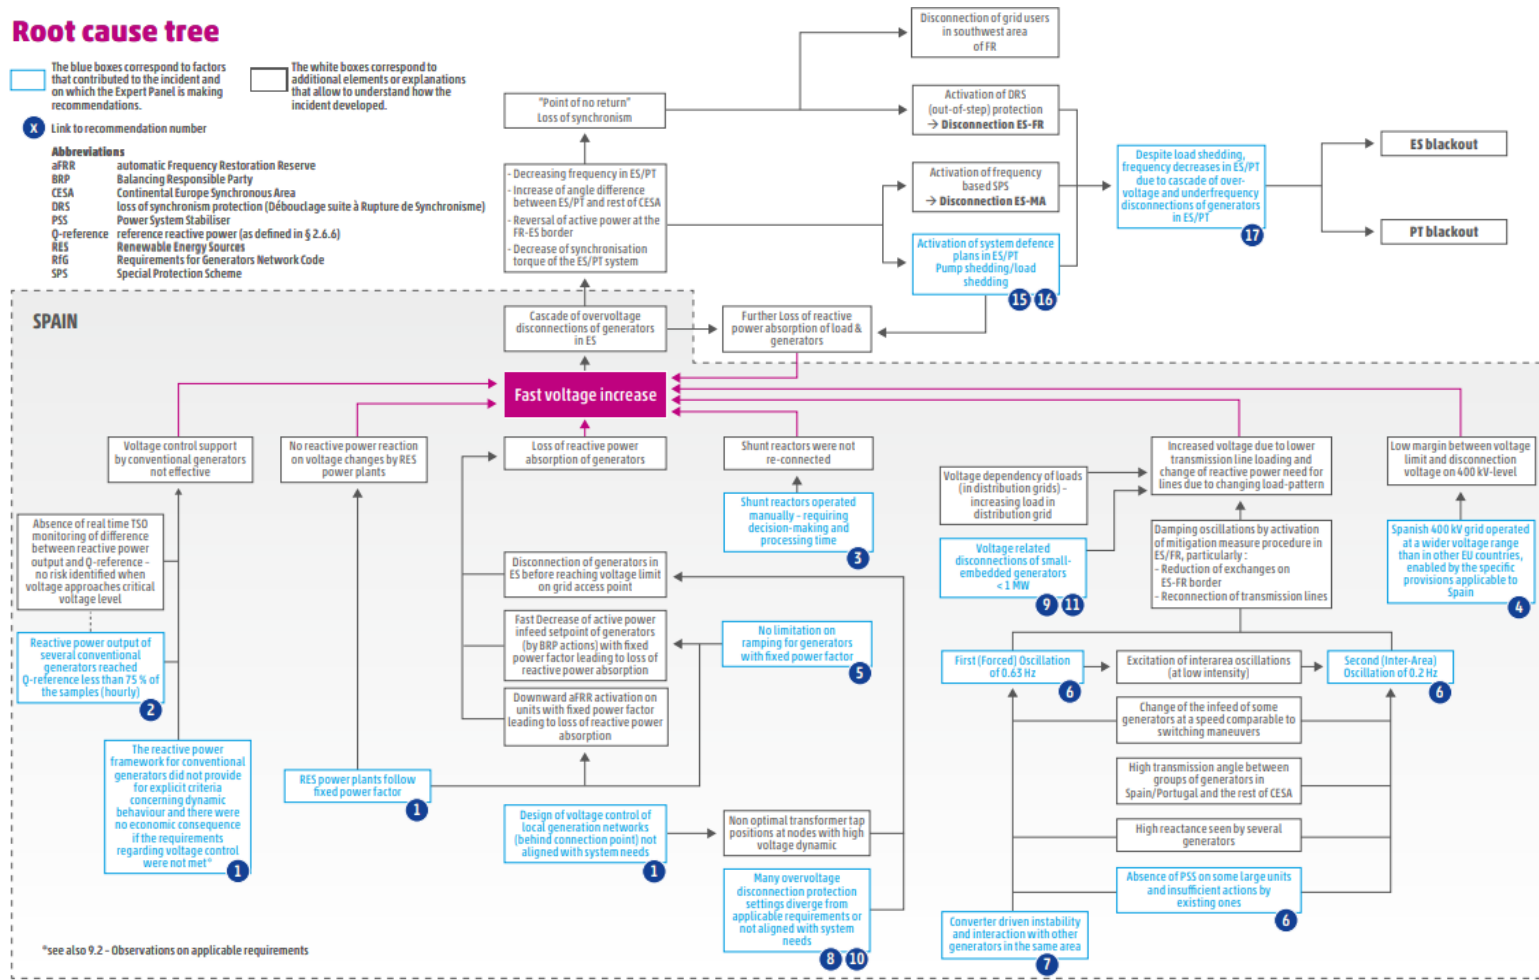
Root cause tree

The blue boxes correspond to factors that contributed to the incident and on which the Expert Panel is making recommendations.

The white boxes correspond to additional elements or explanations that allow to understand how the incident developed.

X Link to recommendation number

Abbreviations
aFRR automatic Frequency Restoration Reserve
BRP Balancing Responsible Party
CESA Continental Europe Synchronous Area
DRS loss of synchronism protection (Débouclage suite à Rupture de Synchronisme)
PSS Power System Stabiliser
Q-reference reference reactive power (as defined in § 2.6.6)
RES Renewable Energy Sources
RfG Requirements for Generators Network Code
SPS Special Protection Scheme

Disconnection of grid users in southwest area of FR

"Point of no return" Loss of synchronism

Activation of DRS (out-of-step) protection → Disconnection ES-FR

Activation of frequency based SPS → Disconnection ES-MA

Activation of system defence plans in ES/PT Pump shedding/load shedding 15 16

Despite load shedding, frequency decreases in ES/PT due to cascade of over-voltage and underfrequency disconnections of generators in ES/PT 17

ES blackout

PT blackout

- Decreasing frequency in ES/PT
- Increase of angle difference between ES/PT and rest of CESA
- Reversal of active power at the FR-ES border
- Decrease of synchronisation torque of the ES/PT system

SPAIN

Cascade of overvoltage disconnections of generators in ES

Further Loss of reactive power absorption of load & generators

Fast voltage increase

Voltage control support by conventional generators not effective

No reactive power reaction on voltage changes by RES power plants

Loss of reactive power absorption of generators

Shunt reactors were not re-connected

Shunt reactors operated manually - requiring decision-making and processing time 3

Voltage dependency of loads (in distribution grids) - increasing load in distribution grid

Increased voltage due to lower transmission line loading and change of reactive power need for lines due to changing load-pattern

Low margin between voltage limit and disconnection voltage on 400 kV-level

Absence of real time TSO monitoring of difference between reactive power output and Q-reference - no risk identified when voltage approaches critical voltage level

Reactive power output of several conventional generators reached Q-reference less than 75 % of the samples (hourly) 2

Disconnection of generators in ES before reaching voltage limit on grid access point

Voltage related disconnections of small-embedded generators < 1 MW 9 11

Damping oscillations by activation of mitigation measure procedure in ES/FR, particularly :
- Reduction of exchanges on ES-FR border
- Reconnection of transmission lines

Spanish 400 kV grid operated at a wider voltage range than in other EU countries, enabled by the specific provisions applicable to Spain 4

Fast Decrease of active power infeed setpoint of generators (by BRP actions) with fixed power factor leading to loss of reactive power absorption

No limitation on ramping for generators with fixed power factor 5

First (Forced) Oscillation of 0.63 Hz 6

Excitation of interarea oscillations (at low intensity)

Second (Inter-Area) Oscillation of 0.2 Hz 6

Downward aFRR activation on units with fixed power factor leading to loss of reactive power absorption

Change of the infeed of some generators at a speed comparable to switching maneuvers

The reactive power framework for conventional generators did not provide for explicit criteria concerning dynamic behaviour and there were no economic consequence if the requirements regarding voltage control were not met* 1

RES power plants follow fixed power factor 1

High transmission angle between groups of generators in Spain/Portugal and the rest of CESA

Design of voltage control of local generation networks (behind connection point) not aligned with system needs 1

Non optimal transformer tap positions at nodes with high voltage dynamic

High reactance seen by several generators

Many overvoltage disconnection protection settings diverge from applicable requirements or not aligned with system needs 8 10

Absence of PSS on some large units and insufficient actions by existing ones 6

Converter driven instability and interaction with other generators in the same area 7

*see also 9.2 - Observations on applicable requirements